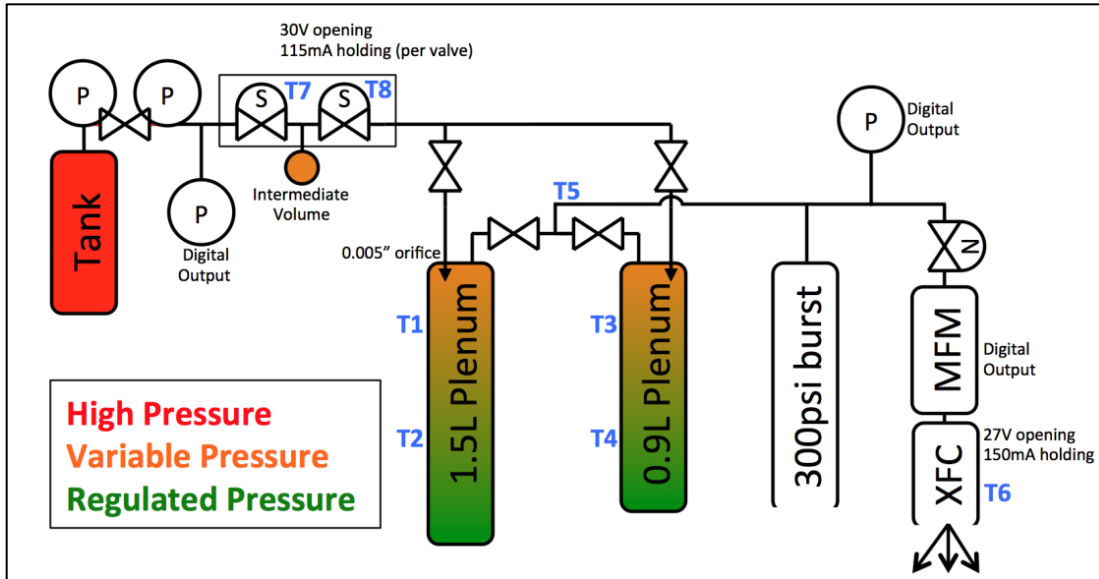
30V opening
115mA holding (per valve)

P

P

S T7

S T8

P Digital Output

Tank

P Digital Output

Intermediate Volume

T5

N

0.005” orifice

T1

1.5L Plenum

T2

T3

0.9L Plenum

T4

300psi burst

MFM

Digital Output

27V opening
150mA holding

XFC

T6

High Pressure
Variable Pressure
Regulated Pressure